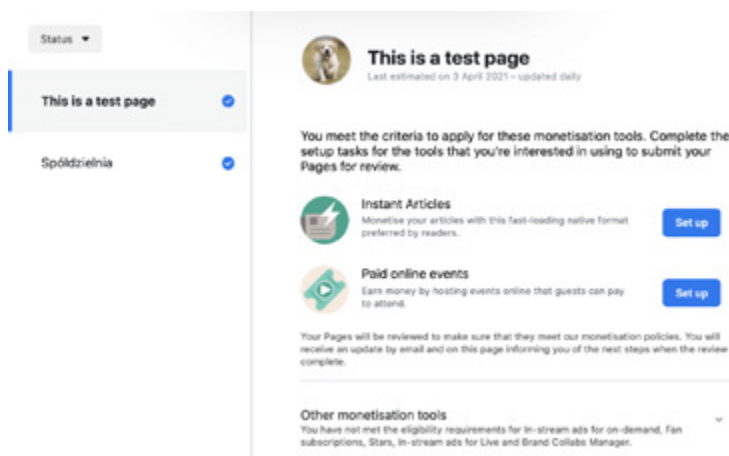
Status ▾

This is a test page

Spółdzielnia

This is a test page
Last estimated on 3 April 2021 – updated daily

You meet the criteria to apply for these monetisation tools. Complete the setup tasks for the tools that you're interested in using to submit your Pages for review.

Instant Articles
Monetise your articles with this fast-loading native format preferred by readers.

Set up

Paid online events
Earn money by hosting events online that guests can pay to attend.

Set up

Your Pages will be reviewed to make sure that they meet our monetisation policies. You will receive an update by email and on this page informing you of the next steps when the review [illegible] complete.

Other monetisation tools
You have not met the eligibility requirements for In-stream ads for on-demand, Fan subscriptions, Stars, In-stream ads for Live and Brand Collabs Manager.